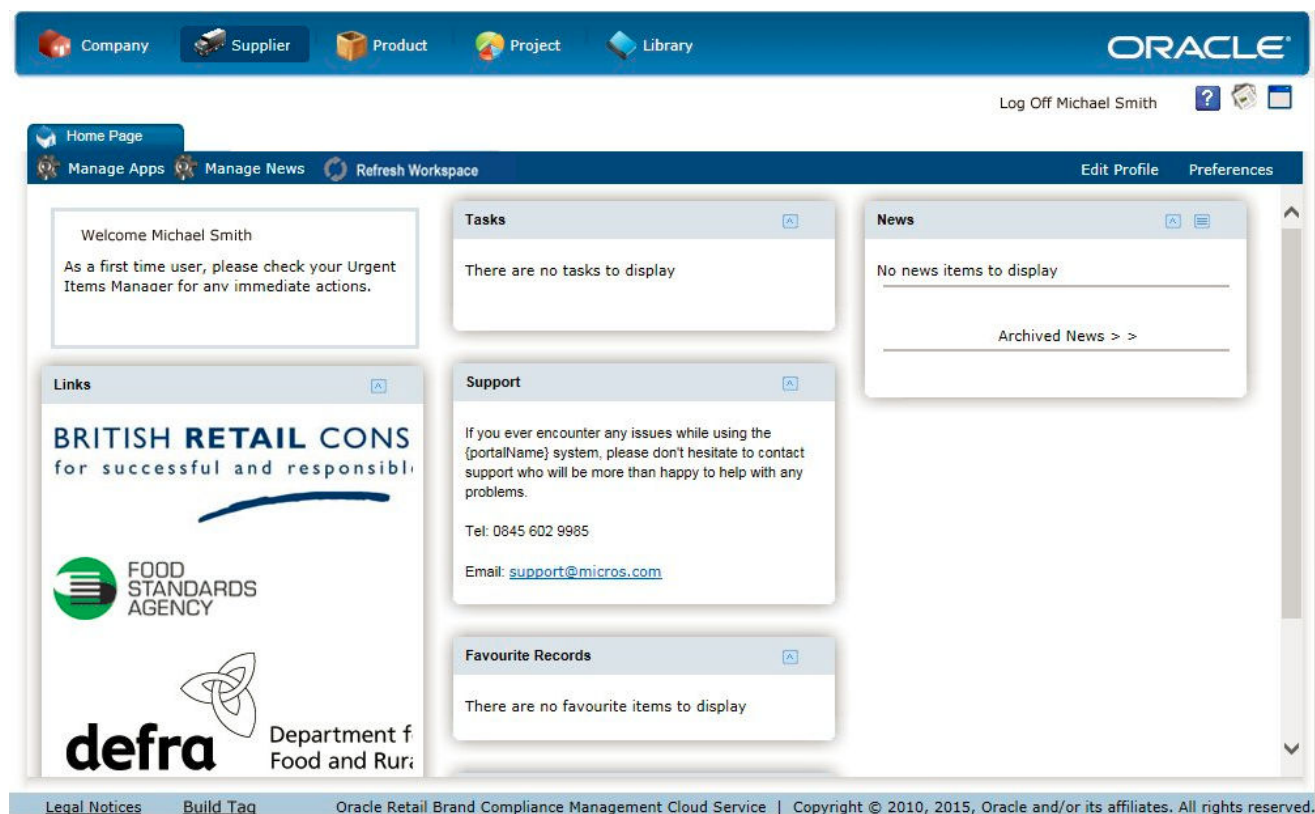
Company Supplier Product Project Library

ORACLE

Log Off Michael Smith

Home Page

Manage Apps Manage News Refresh Workspace

Edit Profile Preferences

Welcome Michael Smith

As a first time user, please check your Urgent Items Manager for any immediate actions.

Tasks

There are no tasks to display

News

No news items to display

Archived News > >

Links

BRITISH RETAIL CONS
for successful and responsibl

FOOD STANDARDS AGENCY

defra Department f Food and Rur

Support

If you ever encounter any issues while using the {portalName} system, please don't hesitate to contact support who will be more than happy to help with any problems.

Tel: 0845 602 9985

Email: support@micros.com

Favourite Records

There are no favourite items to display

Legal Notices Build Tag Oracle Retail Brand Compliance Management Cloud Service | Copyright © 2010, 2015, Oracle and/or its affiliates. All rights reserved.